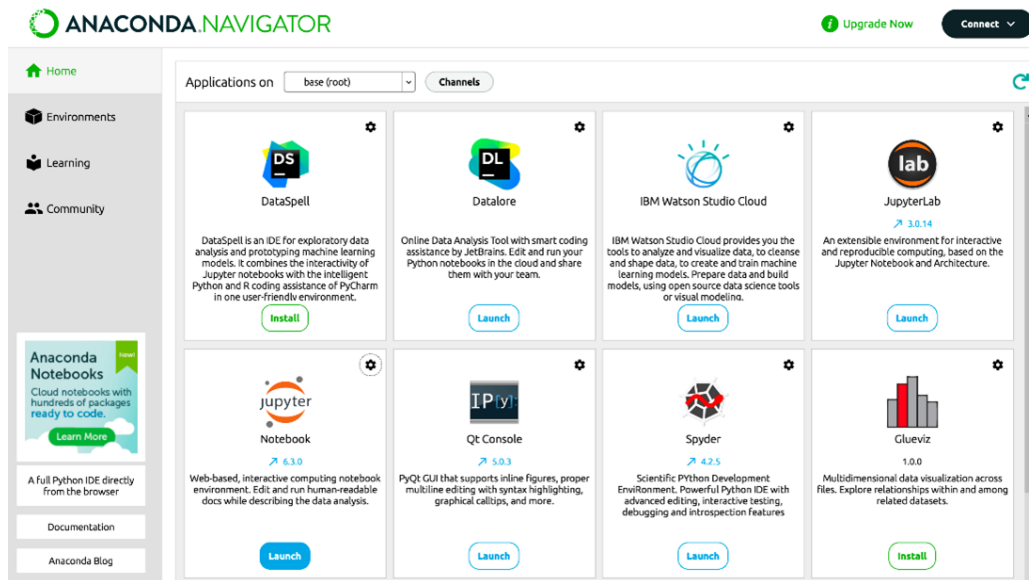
ANACONDA.NAVIGATOR

Upgrade Now

Connect

Home

Environments

Learning

Community

Anaconda Notebooks

New!

Cloud notebooks with hundreds of packages ready to code.

Learn More

A full Python IDE directly from the browser

Documentation

Anaconda Blog

Applications on base (root) Channels

DS

DataSpell

DataSpell is an IDE for exploratory data analysis and prototyping machine learning models. It combines the interactivity of Jupyter notebooks with the intelligent Python and R coding assistance of PyCharm in one user-friendly environment.

Install

DL

Datalore

Online Data Analysis Tool with smart coding assistance by JetBrains. Edit and run your Python notebooks in the cloud and share them with your team.

Launch

IBM Watson Studio Cloud

IBM Watson Studio Cloud provides you the tools to analyze and visualize data, to cleanse and shape data, to create and train machine learning models. Prepare data and build models, using open source data science tools or visual modeling.

Launch

lab

JupyterLab

↗ 3.0.14

An extensible environment for interactive and reproducible computing, based on the Jupyter Notebook and Architecture.

Launch

jupyter

Notebook

↗ 6.3.0

Web-based, interactive computing notebook environment. Edit and run human-readable docs while describing the data analysis.

Launch

IP[y]

Qt Console

↗ 5.0.3

PyQt GUI that supports inline figures, proper multiline editing with syntax highlighting, graphical calltips, and more.

Launch

Spyder

↗ 4.2.5

Scientific PYthon Development EnviRonment. Powerful Python IDE with advanced editing, interactive testing, debugging and introspection features

Launch

Glueviz

1.0.0

Multidimensional data visualization across files. Explore relationships within and among related datasets.

Install